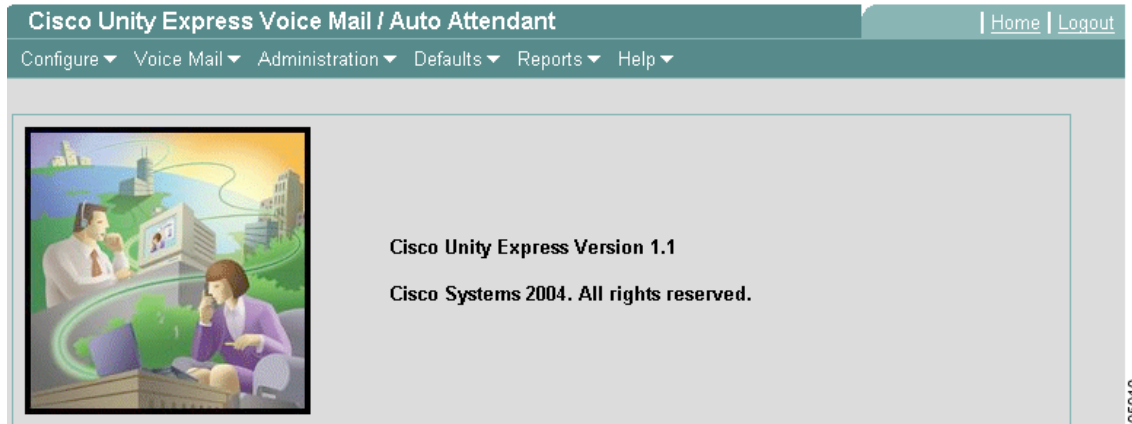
Cisco Unity Express Voice Mail / Auto Attendant

| Home | Logout

Configure ▼ Voice Mail ▼ Administration ▼ Defaults ▼ Reports ▼ Help ▼

Cisco Unity Express Version 1.1

Cisco Systems 2004. All rights reserved.

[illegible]